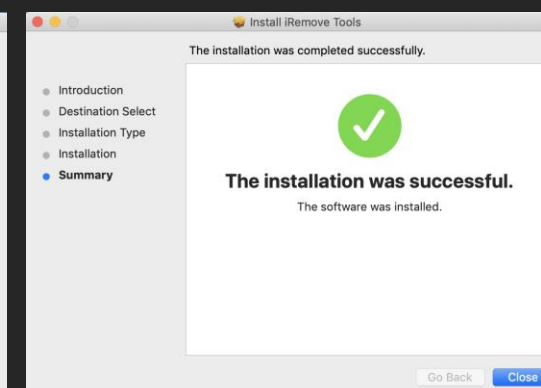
Install iRemove Tools

The installation was completed successfully.

Introduction
Destination Select
Installation Type
Installation
Summary

The installation was successful.

The software was installed.

Go Back
Close